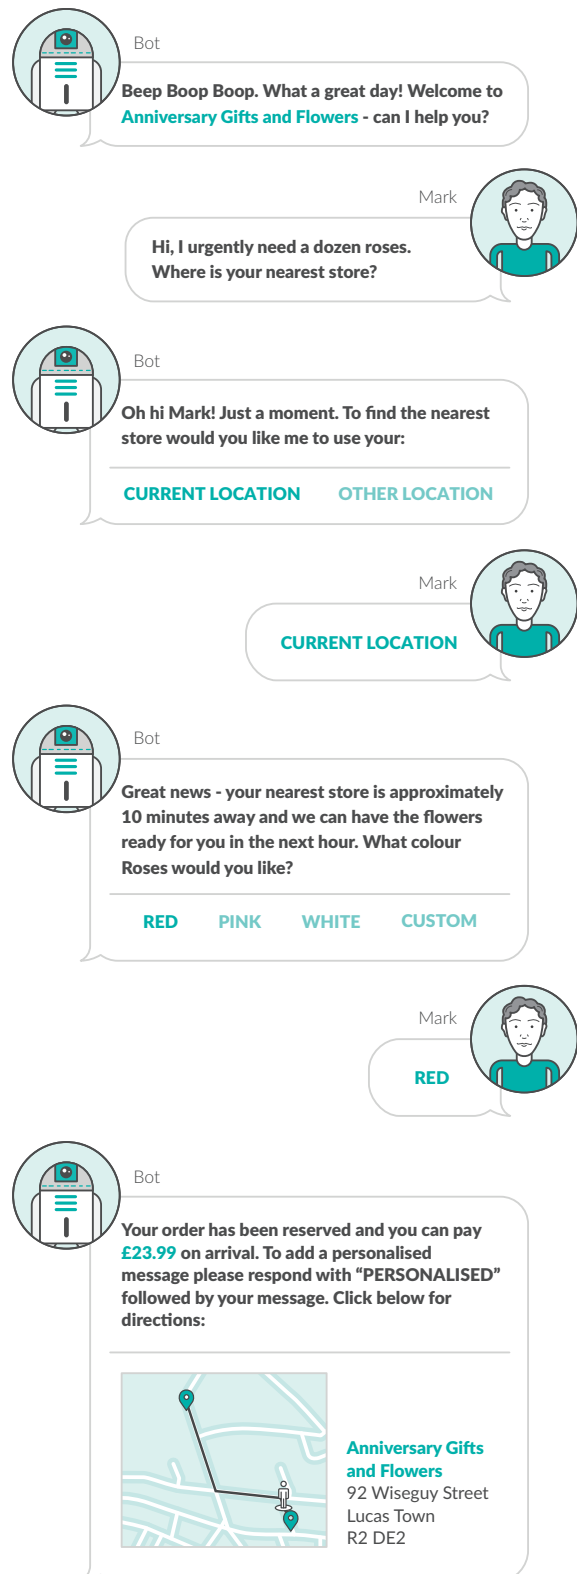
Bot

Beep Boop Boop. What a great day! Welcome to Anniversary Gifts and Flowers - can I help you?

Mark

Hi, I urgently need a dozen roses. Where is your nearest store?

Bot

Oh hi Mark! Just a moment. To find the nearest store would you like me to use your:

CURRENT LOCATION OTHER LOCATION

Mark

CURRENT LOCATION

Bot

Great news - your nearest store is approximately 10 minutes away and we can have the flowers ready for you in the next hour. What colour Roses would you like?

RED PINK WHITE CUSTOM

Mark

RED

Bot

Your order has been reserved and you can pay £23.99 on arrival. To add a personalised message please respond with "PERSONALISED" followed by your message. Click below for directions:

Anniversary Gifts and Flowers
92 Wiseguy Street
Lucas Town
R2 DE2